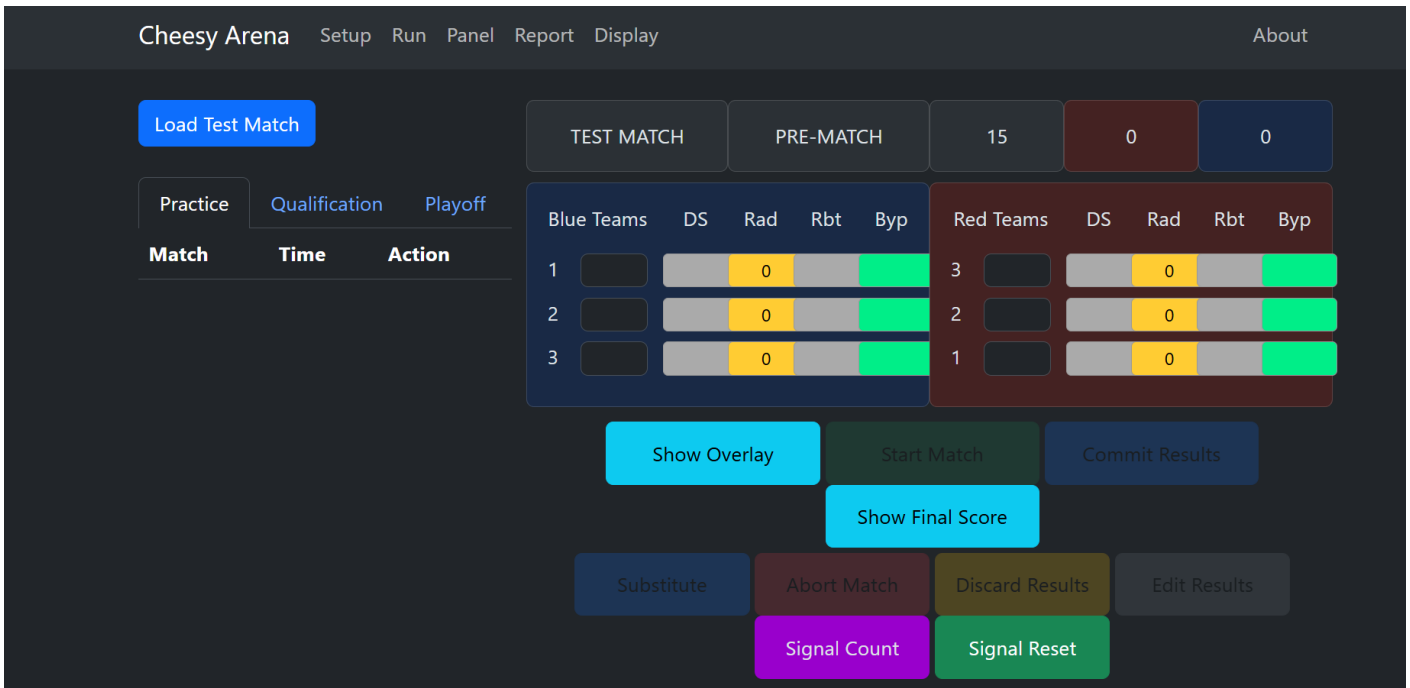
Cheesy Arena Setup Run Panel Report Display About

Load Test Match

Practice Qualification Playoff

| Match | Time | Action |
|---|---|---|

TEST MATCH PRE-MATCH 15 0 0

| Blue Teams | DS | Rad | Rbt | Byp |
|---|---|---|---|---|
| 1 | | 0 | | |
| 2 | | 0 | | |
| 3 | | 0 | | |

| Red Teams | DS | Rad | Rbt | Byp |
|---|---|---|---|---|
| 3 | | 0 | | |
| 2 | | 0 | | |
| 1 | | 0 | | |

Show Overlay Start Match Commit Results

Show Final Score

Substitute Abort Match Discard Results Edit Results

Signal Count Signal Reset